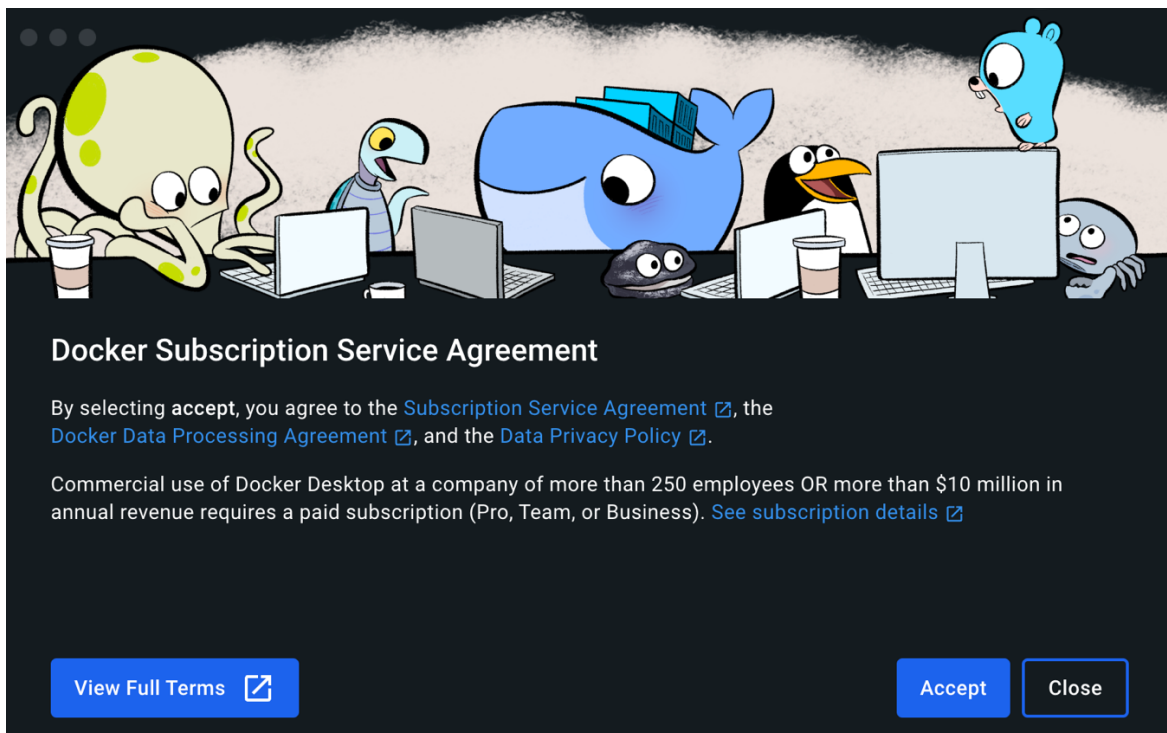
Docker Subscription Service Agreement

By selecting accept, you agree to the Subscription Service Agreement, the Docker Data Processing Agreement, and the Data Privacy Policy.

Commercial use of Docker Desktop at a company of more than 250 employees OR more than $10 million in annual revenue requires a paid subscription (Pro, Team, or Business). See subscription details

View Full Terms

Accept

Close